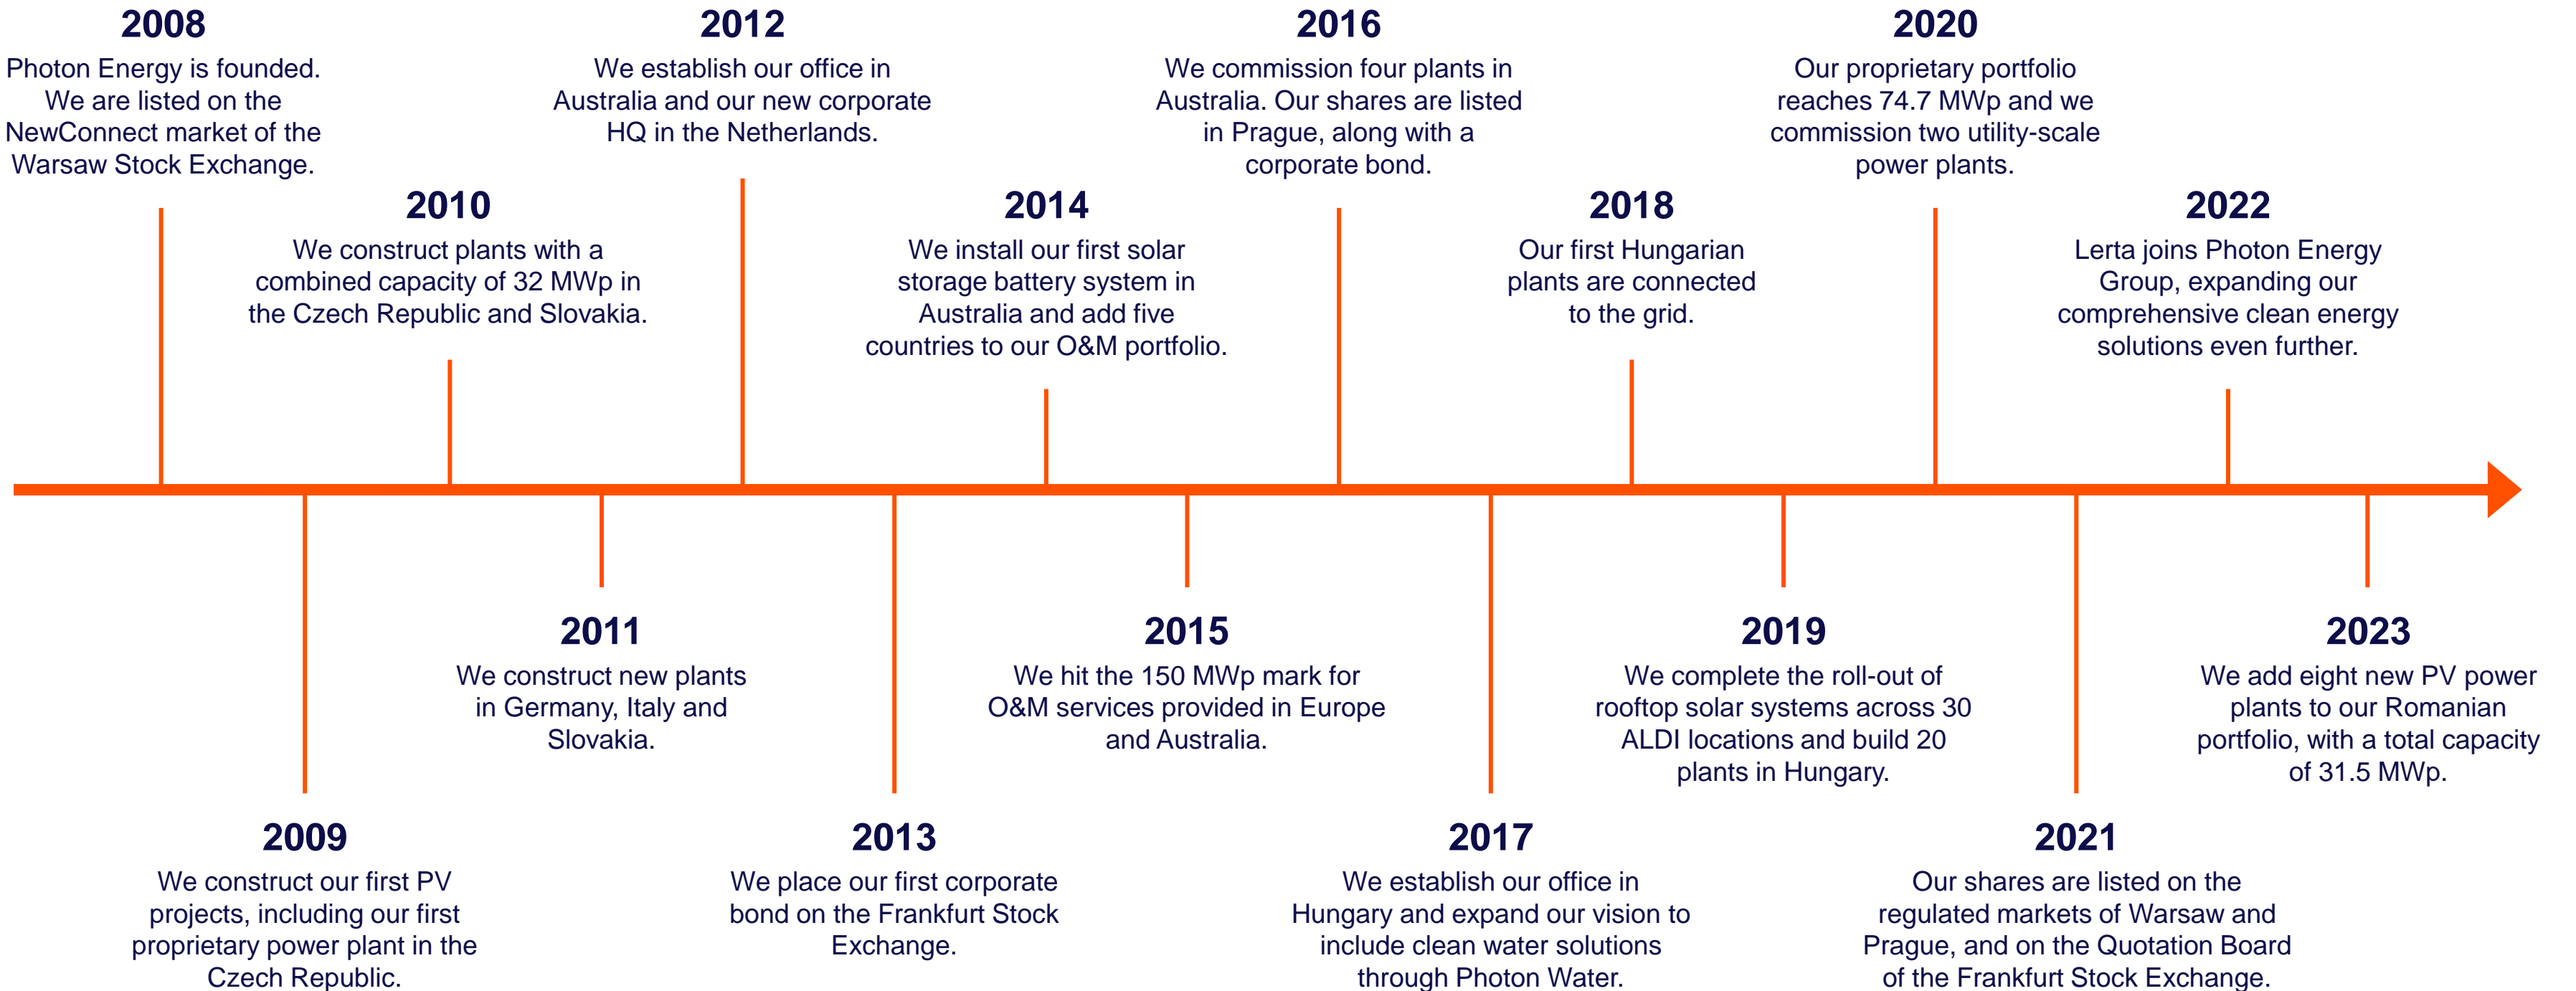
2008
Photon Energy is founded. We are listed on the NewConnect market of the Warsaw Stock Exchange.

2010
We construct plants with a combined capacity of 32 MWp in the Czech Republic and Slovakia.

2012
We establish our office in Australia and our new corporate HQ in the Netherlands.

2014
We install our first solar storage battery system in Australia and add five countries to our O&M portfolio.

2016
We commission four plants in Australia. Our shares are listed in Prague, along with a corporate bond.

2018
Our first Hungarian plants are connected to the grid.

2020
Our proprietary portfolio reaches 74.7 MWp and we commission two utility-scale power plants.

2022
Lerta joins Photon Energy Group, expanding our comprehensive clean energy solutions even further.

2009
We construct our first PV projects, including our first proprietary power plant in the Czech Republic.

2011
We construct new plants in Germany, Italy and Slovakia.

2013
We place our first corporate bond on the Frankfurt Stock Exchange.

2015
We hit the 150 MWp mark for O&M services provided in Europe and Australia.

2017
We establish our office in Hungary and expand our vision to include clean water solutions through Photon Water.

2019
We complete the roll-out of rooftop solar systems across 30 ALDI locations and build 20 plants in Hungary.

2021
Our shares are listed on the regulated markets of Warsaw and Prague, and on the Quotation Board of the Frankfurt Stock Exchange.

2023
We add eight new PV power plants to our Romanian portfolio, with a total capacity of 31.5 MWp.